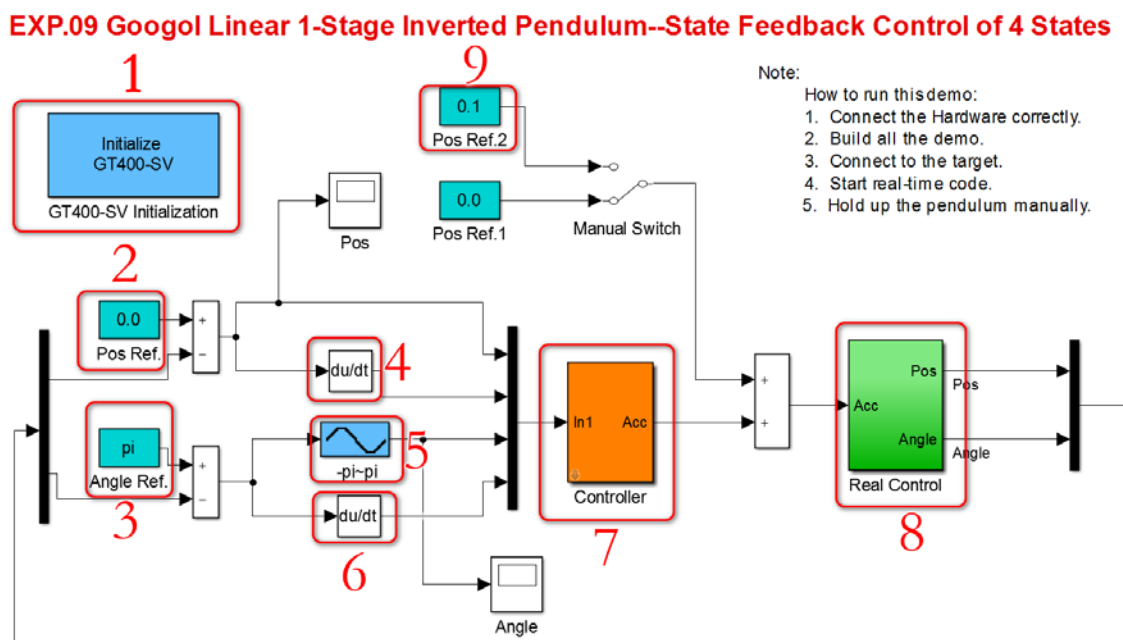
EXP.09 Googol Linear 1-Stage Inverted Pendulum--State Feedback Control of 4 States

1

Initialize GT400-SV

GT400-SV Initialization

9

0.1

Pos Ref.2

0.0

Pos Ref.1

Manual Switch

Note:
How to run this demo:
1. Connect the Hardware correctly.
2. Build all the demo.
3. Connect to the target.
4. Start real-time code.
5. Hold up the pendulum manually.

Pos

2

0.0

Pos Ref.

+
−

du/dt

4

pi

Angle Ref.

+
−

-pi~pi

5

3

du/dt

6

In1

Acc

Controller

7

+
+

Acc

Pos

Angle

Real Control

8

Pos

Angle

Angle